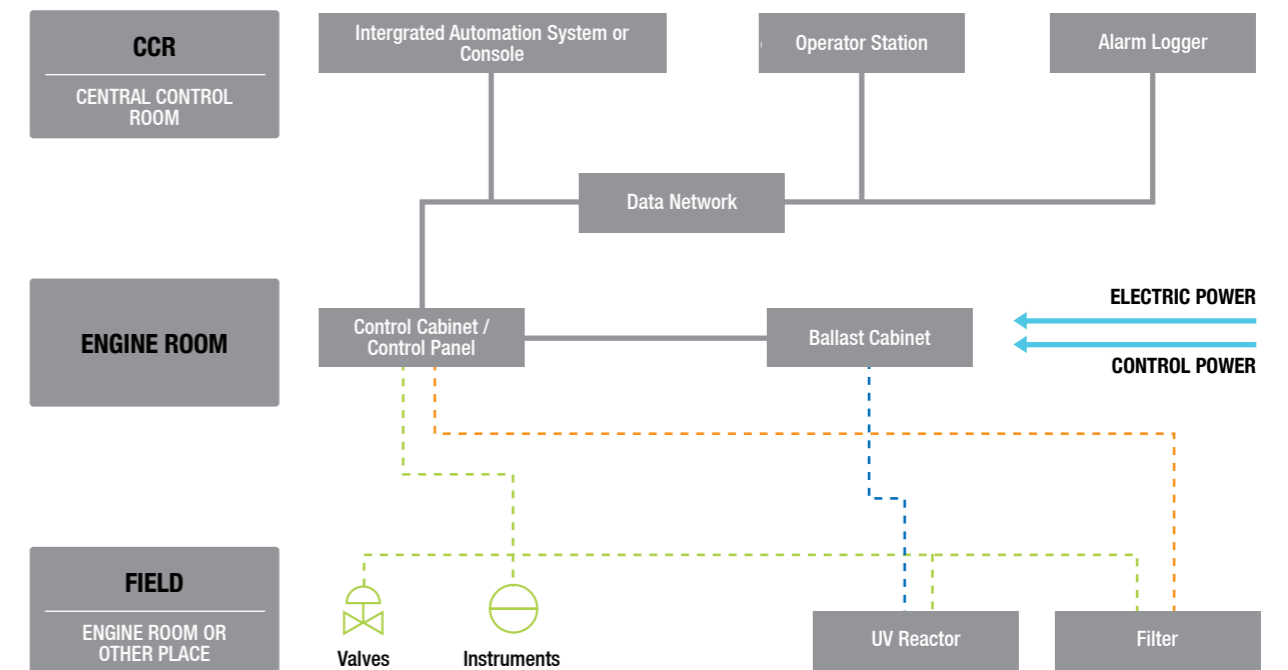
CCR
CENTRAL CONTROL ROOM

Intergrated Automation System or Console

Operator Station

Alarm Logger

Data Network

ENGINE ROOM

Control Cabinet / Control Panel

Ballast Cabinet

ELECTRIC POWER

CONTROL POWER

FIELD
ENGINE ROOM OR OTHER PLACE

Valves

Instruments

UV Reactor

Filter